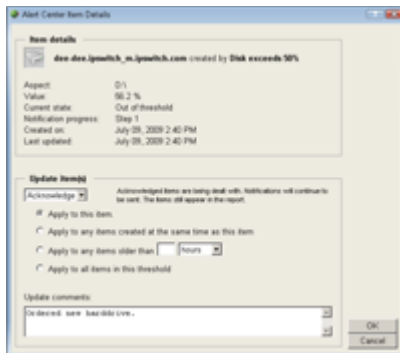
Alert Center Item Details

Item details

dee-dee.ipswitch_m.ipswitch.com created by Disk exceeds 50%

Aspect: D:\
Value: 56.2 %
Current state: Out of threshold
Notification progress: Step 1
Created on: July 09, 2009 2:40 PM
Last updated: July 09, 2009 2:40 PM

Update item(s)

Acknowledge

Acknowledged items are being dealt with. Notifications will continue to be sent. The items still appear in the report.

Apply to this item.

Apply to any items created at the same time as this item.

Apply to any items older than [ ] hours

Apply to all items in this threshold

Update comments:

Ordered new harddrive.

OK

Cancel